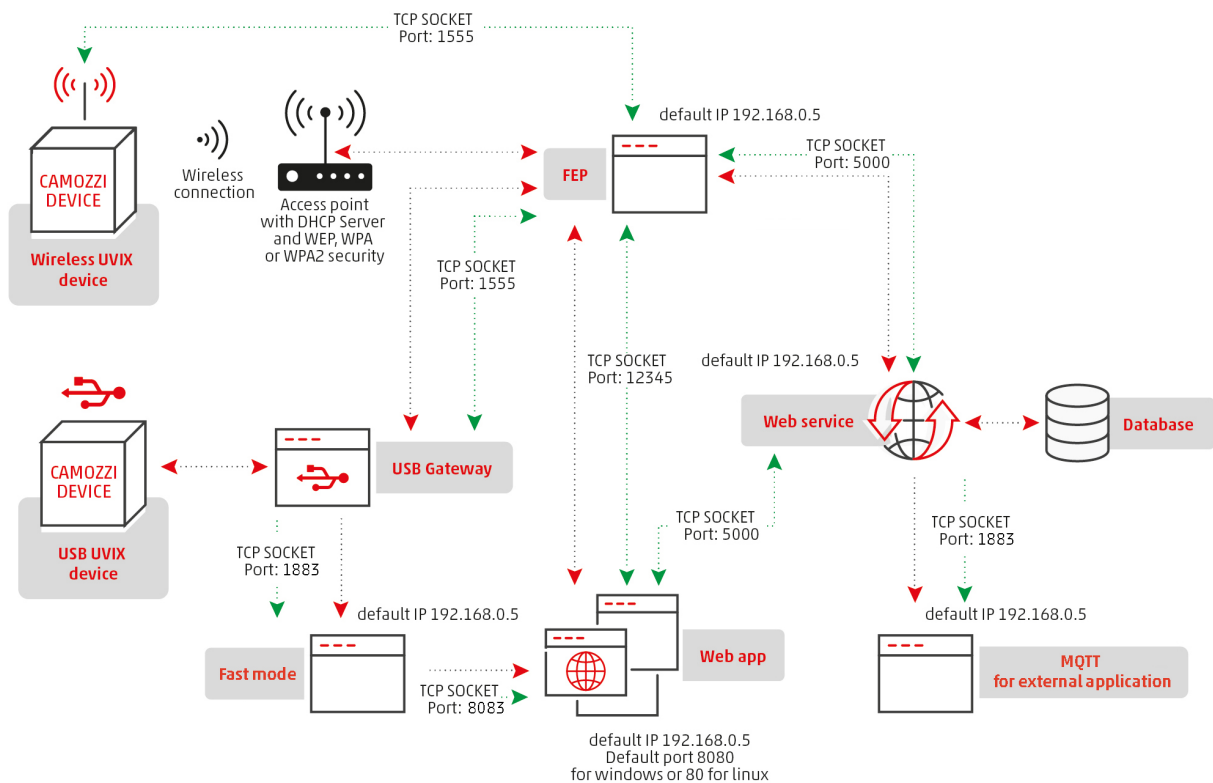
TCP SOCKET
Port: 1555

CAMOZZI DEVICE

Wireless UVIX device

Wireless connection

Access point with DHCP Server and WEP, WPA or WPA2 security

default IP 192.168.0.5

FEP

TCP SOCKET
Port: 5000

TCP SOCKET
Port: 1555

TCP SOCKET
Port: 12345

default IP 192.168.0.5

Web service

Database

CAMOZZI DEVICE

USB UVIX device

USB Gateway

TCP SOCKET
Port: 5000

TCP SOCKET
Port: 1883

TCP SOCKET
Port: 1883

default IP 192.168.0.5

default IP 192.168.0.5

Fast mode

Web app

MQTT
for external application

TCP SOCKET
Port: 8083

default IP 192.168.0.5
Default port 8080
for windows or 80 for linux